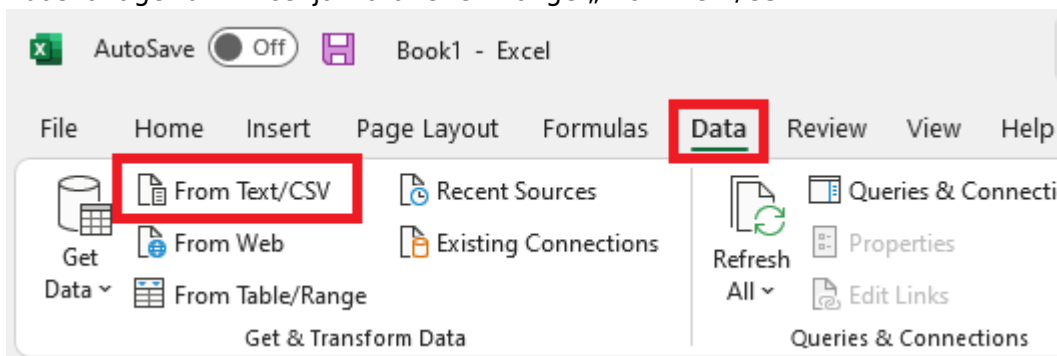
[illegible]

AutoSave Off Book1 - Excel

File Home Insert Page Layout Formulas Data Review View Help

Get Data

From Text/CSV

From Web

From Table/Range

Recent Sources

Existing Connections

Get & Transform Data

Refresh All

Queries & Connecti

Properties

Edit Links

Queries & Connections